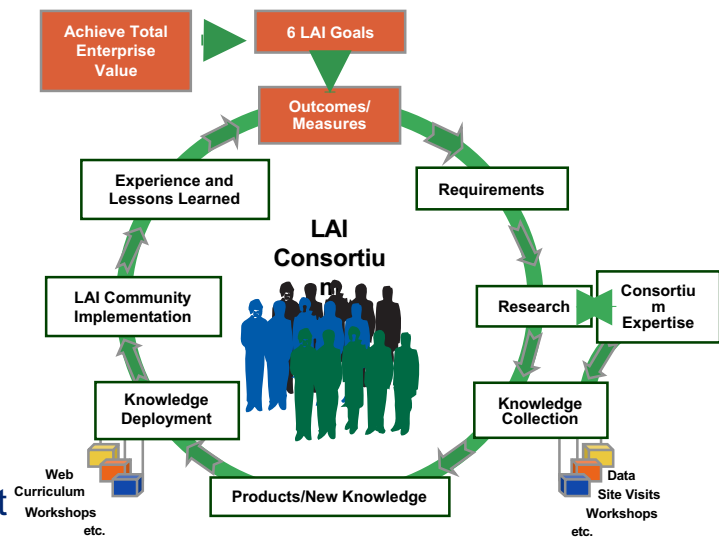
Achieve Total Enterprise Value

6 LAI Goals

Outcomes/ Measures

Requirements

Research

Consortiu m Expertise

Knowledge Collection

Data
Site Visits
Workshops
etc.

Products/New Knowledge

Knowledge Deployment

Web
Curriculum
Workshops
etc.

LAI Community Implementation

Experience and Lessons Learned

LAI Consortiu m

t